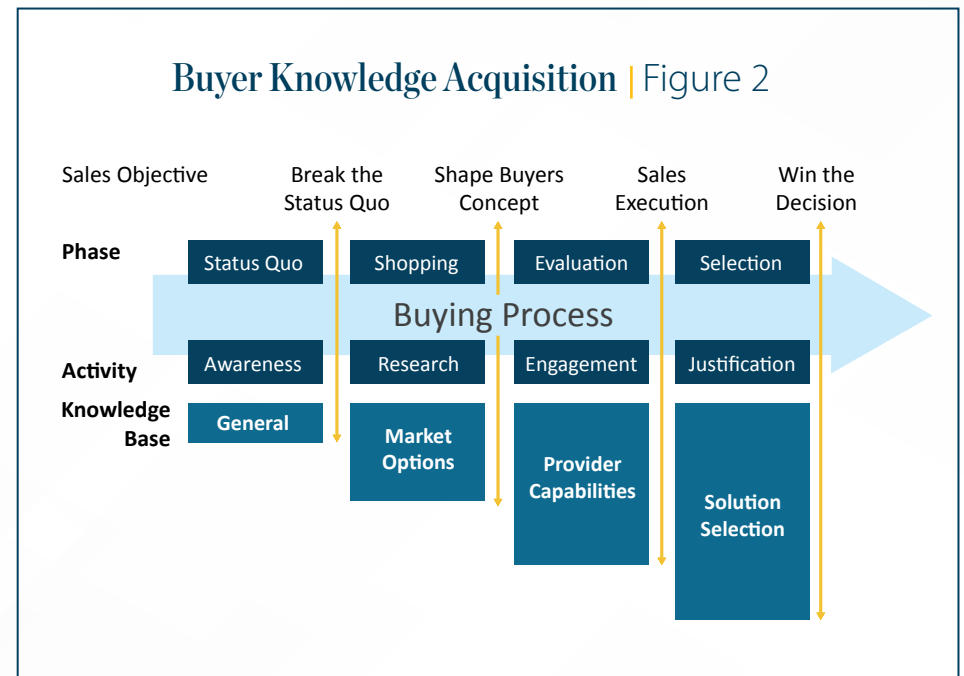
Buyer Knowledge Acquisition | Figure 2

Sales Objective

Break the Status Quo

Shape Buyers Concept

Sales Execution

Win the Decision

Phase

Status Quo

Shopping

Evaluation

Selection

Buying Process

Activity

Awareness

Research

Engagement

Justification

Knowledge Base

General

Market Options

Provider Capabilities

Solution Selection